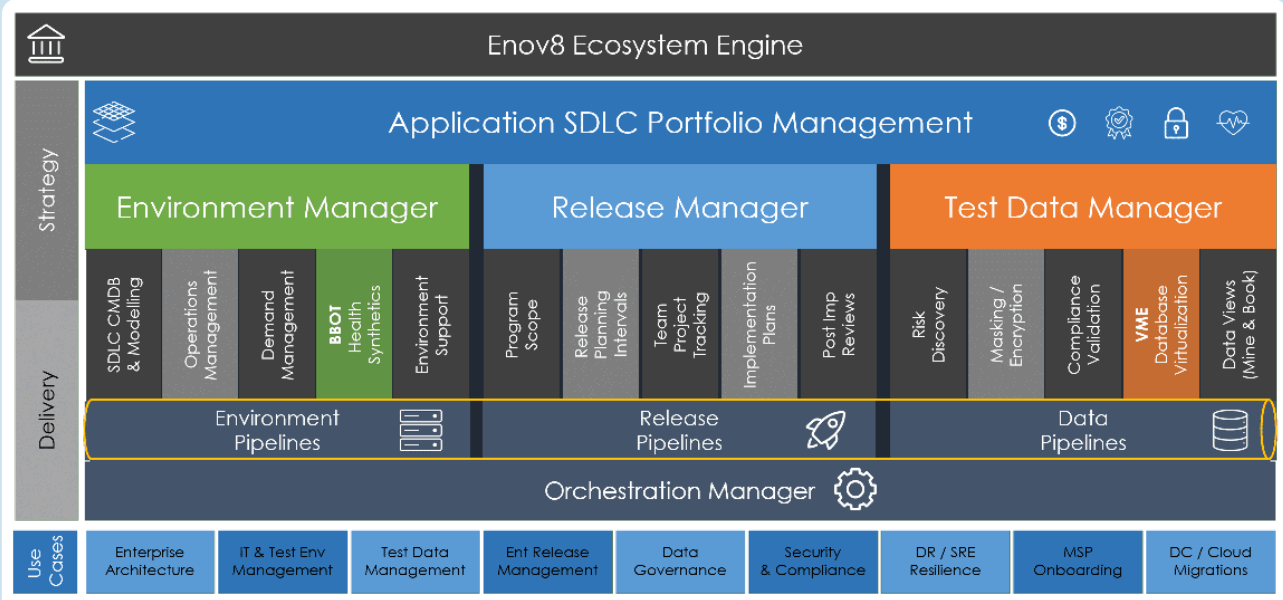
Enov8 Ecosystem Engine

Strategy

Delivery

Application SDLC Portfolio Management

Environment Manager

Release Manager

Test Data Manager

SDLC CMDB & Modelling

Operations Management

Demand Management

BBOT Health Synthetics

Environment Support

Program Scope

Release Planning Intervals

Team Project Tracking

Implementation Plans

Post Imp Reviews

Risk Discovery

Masking / Encryption

Compliance Validation

VME Database Virtualization

Data Views (Mine & Book)

Environment Pipelines

Release Pipelines

Data Pipelines

Orchestration Manager

Use Cases

Enterprise Architecture

IT & Test Env Management

Test Data Management

Ent Release Management

Data Governance

Security & Compliance

DR / SRE Resilience

MSP Onboarding

DC / Cloud Migrations